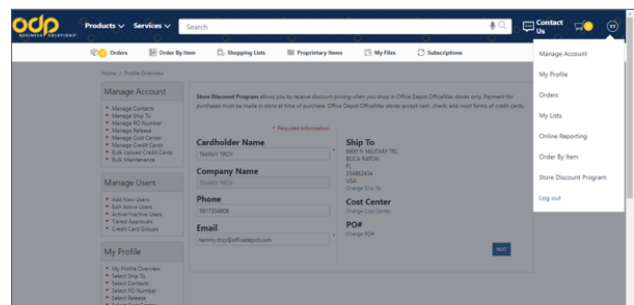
odp BUSINESS SOLUTIONS

Products ∨ Services ∨ Search

Contact Us

0

TT

Orders Order By Item Shopping Lists Proprietary Items My Files Subscriptions

Home / Profile Overview

Manage Account

- Manage Contacts
- Manage Ship To
- Manage PO Number
- Manage Release
- Manage Cost Center
- Manage Credit Cards
- Bulk Upload Credit Cards
- Bulk Maintenance

Manage Users

- Add New Users
- Edit Active Users
- Active/Inactive Users
- Tiered Approvals
- Credit Card Groups

My Profile

- My Profile Overview
- Select Ship To
- Select Contacts
- Select PO Number
- Select Release
- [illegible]

Store Discount Program allows you to receive discount pricing when you shop in Office Depot OfficeMax stores only. Payment for purchases must be made in store at time of purchase. Office Depot OfficeMax stores accept cash, check, and most forms of credit cards.

* Required Information

Cardholder Name
TAMMY TROY

Company Name
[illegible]

Phone
5617304908

Email
tammy.troy@officedepot.com

Ship To
6600 N MILITARY TRL
BOCA RATON
FL
334962434
USA
Change Ship To

Cost Center
Change Cost Center

PO#
Change PO#

NEXT

Manage Account
My Profile
Orders
My Lists
Online Reporting
Order By Item
Store Discount Program
Log out